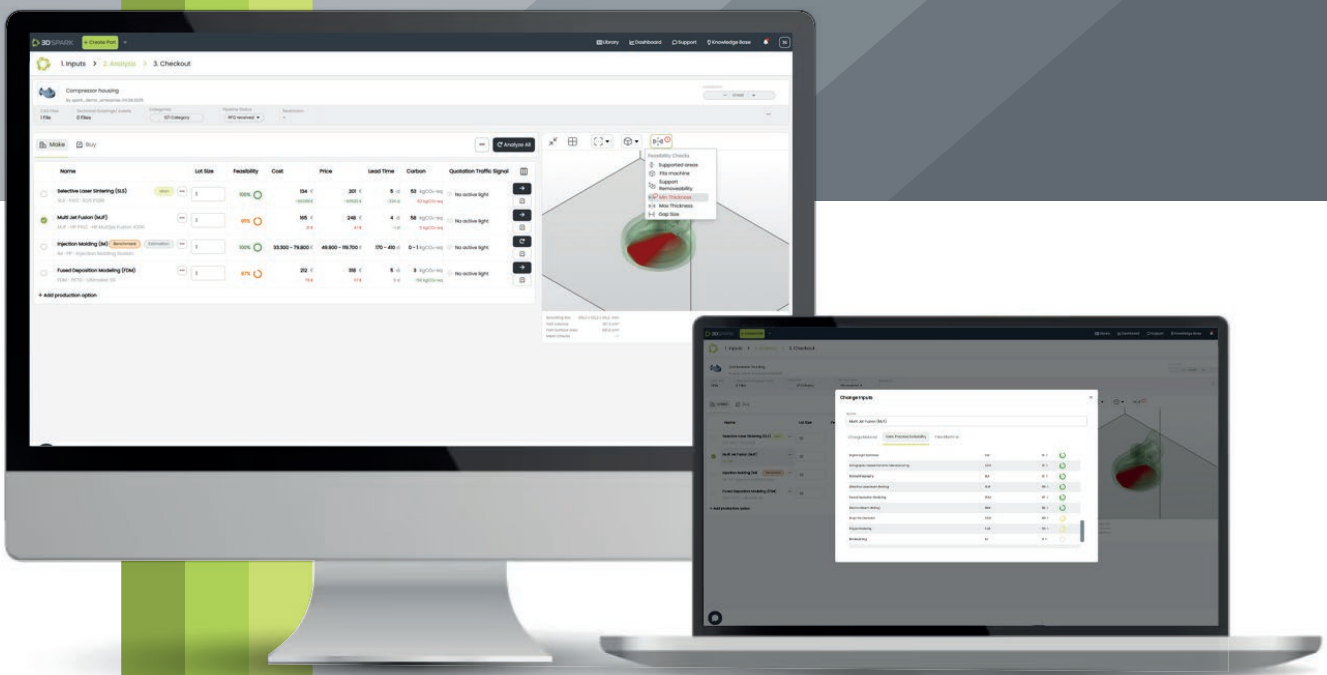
3D SPARK + Create Part

Library Dashboard Support Knowledge Base

1. Inputs > 2. Analysis > 3. Checkout

Compressor housing

CAD Files 1 File
Technical Drawings 0 Files
Categories 3D Category
Pipeline Status RFQ received

Make Buy

Analyze All

| Name | Lot Size | Feasibility | Cost | Price | Lead Time | Carbon | Quotation Traffic Signal |
|---|---|---|---|---|---|---|---|
| Selective Laser Sintering (SLS) | 1 | 100 % | 134 € | 201 € | 5 d | 53 kgCO₂-eq | No active light |
| Multi Jet Fusion (MJF) | 1 | 95 % | 165 € | 248 € | 4 d | 58 kgCO₂-eq | No active light |
| Injection Molding (IM) Benchmark Estimation | 1 | 100 % | 33.300 – 79.800 € | 49.900 – 119.700 € | 170 – 410 d | 0 – 1 kgCO₂-eq | No active light |
| Fused Deposition Modeling (FDM) | 1 | 97 % | 212 € | 318 € | 5 d | 3 kgCO₂-eq | No active light |

+ Add production option

Feasibility Checks
Supported area
Fits machine
Support Removability
Min Thickness
Max Thickness
Gap Size

Change Inputs
Multi Jet Fusion (MJF)
Change Material
Care Process Suitability
Handbook